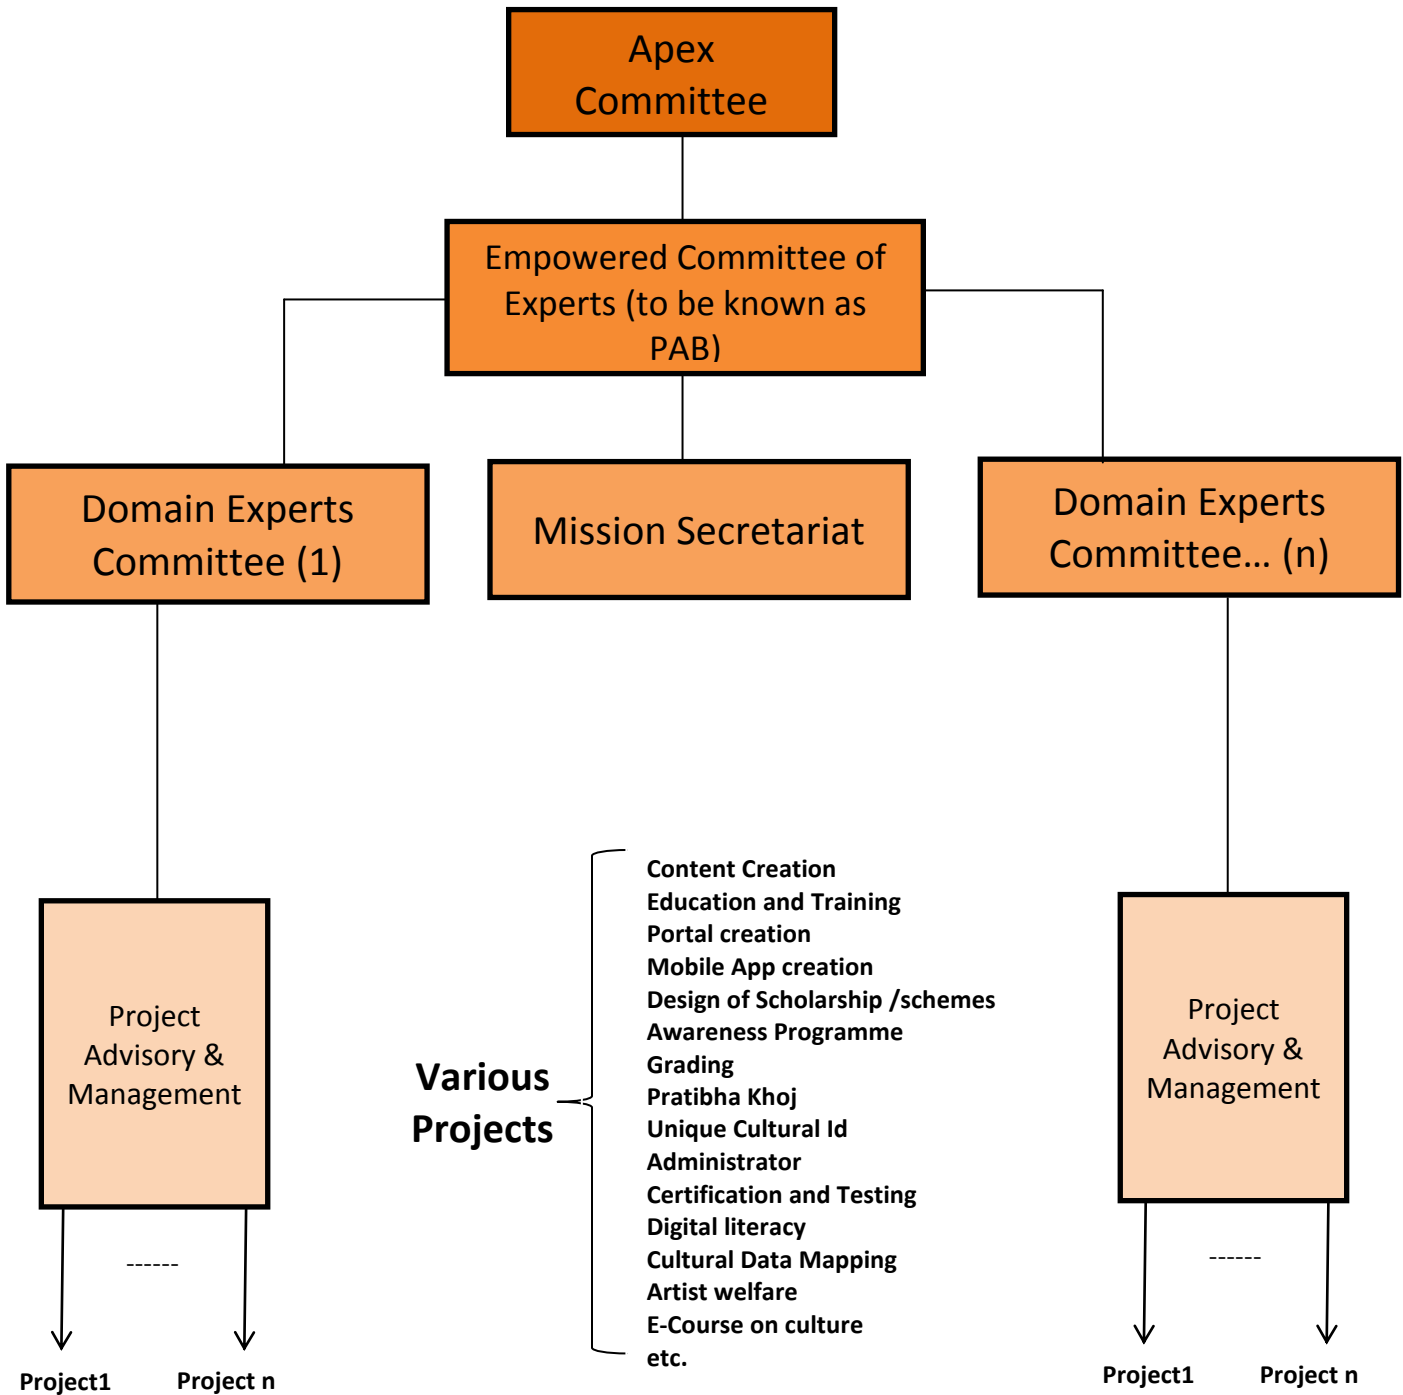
Apex Committee

Empowered Committee of Experts (to be known as PAB)

Domain Experts Committee (1)

Mission Secretariat

Domain Experts Committee... (n)

Project Advisory & Management

------

Project1

Project n

Various Projects

Content Creation
Education and Training
Portal creation
Mobile App creation
Design of Scholarship /schemes
Awareness Programme
Grading
Pratibha Khoj
Unique Cultural Id
Administrator
Certification and Testing
Digital literacy
Cultural Data Mapping
Artist welfare
E-Course on culture
etc.

Project Advisory & Management

------

Project1

Project n